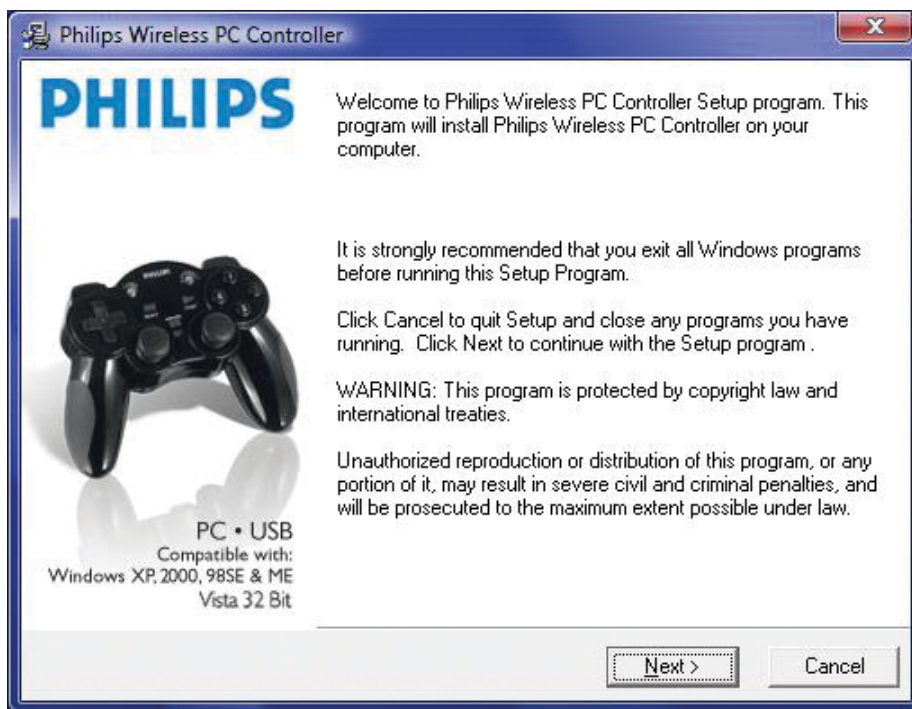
Philips Wireless PC Controller

PHILIPS

PC • USB
Compatible with:
Windows XP, 2000, 98SE & ME
Vista 32 Bit

Welcome to Philips Wireless PC Controller Setup program. This program will install Philips Wireless PC Controller on your computer.

It is strongly recommended that you exit all Windows programs before running this Setup Program.

Click Cancel to quit Setup and close any programs you have running. Click Next to continue with the Setup program .

WARNING: This program is protected by copyright law and international treaties.

Unauthorized reproduction or distribution of this program, or any portion of it, may result in severe civil and criminal penalties, and will be prosecuted to the maximum extent possible under law.

Next >
Cancel